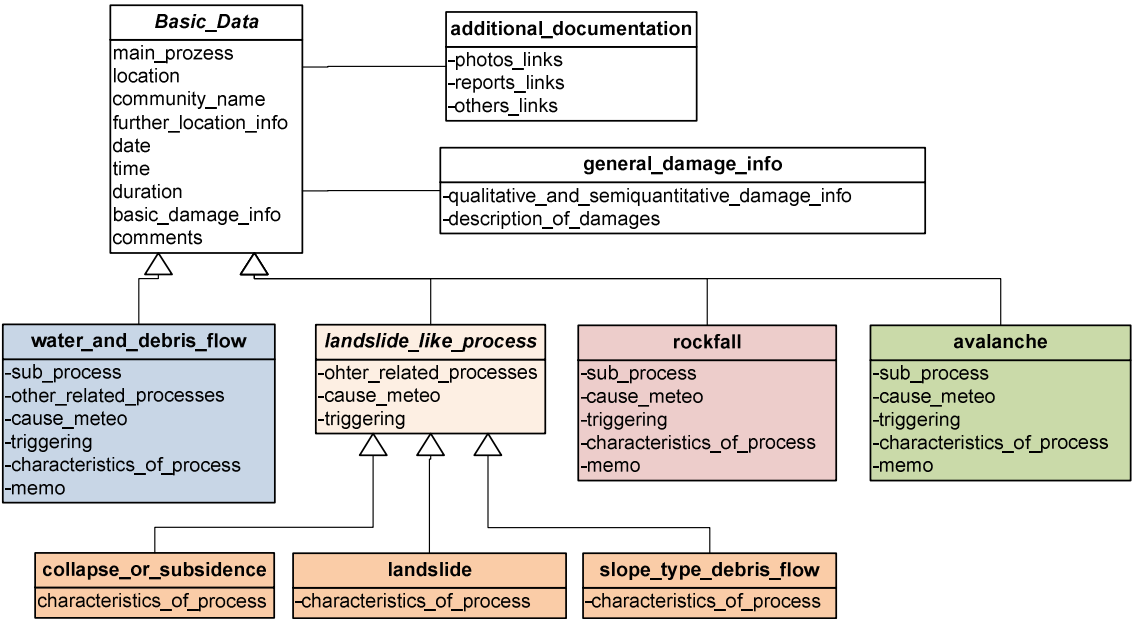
Basic_Data
main_prozess
location
community_name
further_location_info
date
time
duration
basic_damage_info
comments

additional_documentation
-photos_links
-reports_links
-others_links

general_damage_info
-qualitative_and_semiquantitative_damage_info
-description_of_damages

water_and_debris_flow
-sub_process
-other_related_processes
-cause_meteo
-triggering
-characteristics_of_process
-memo

landslide_like_process
-ohter_related_processes
-cause_meteo
-triggering

rockfall
-sub_process
-cause_meteo
-triggering
-characteristics_of_process
-memo

avalanche
-sub_process
-cause_meteo
-triggering
-characteristics_of_process
-memo

collapse_or_subsidence
characteristics_of_process

landslide
-characteristics_of_process

slope_type_debris_flow
-characteristics_of_process